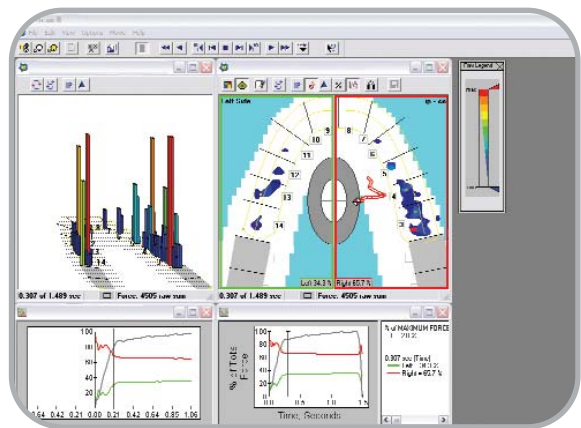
File Edit View Options Movie Help

Force Legend

Left Side

9
10
11
12
13
14
8
7
6
5
4

9
10
12
13
14

0.307 of 1.489 sec
Force: 4505 raw sum

0.307 of 1.489 sec
Force: 4505 raw sum

Left 34.3 %
Right 65.7 %

100
80
60
40
20
0

0.64 0.42 0.21 0.00 0.21 0.43 0.64 0.85 1.06

100
80
60
40
20
0

% of Total Force

Time, Seconds

% of MAXIMUM FORCE

0.307 sec (Time)
Left = 34.3 %
Right = 65.7 %